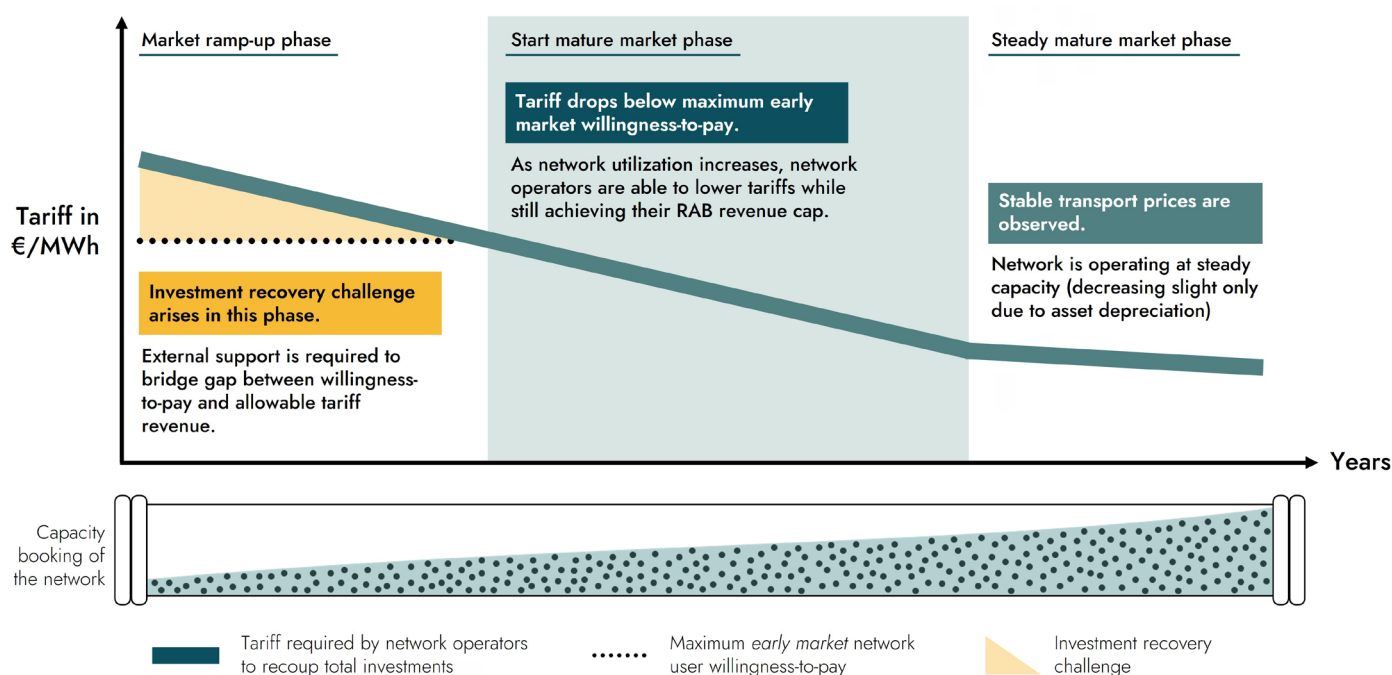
Market ramp-up phase

Start mature market phase

Steady mature market phase

Tariff in €/MWh

Tariff drops below maximum early market willingness-to-pay.

As network utilization increases, network operators are able to lower tariffs while still achieving their RAB revenue cap.

Stable transport prices are observed.

Network is operating at steady capacity (decreasing slight only due to asset depreciation)

Investment recovery challenge arises in this phase.

External support is required to bridge gap between willingness-to-pay and allowable tariff revenue.

Years

Capacity booking of the network

Tariff required by network operators to recoup total investments

Maximum *early market* network user willingness-to-pay

Investment recovery challenge